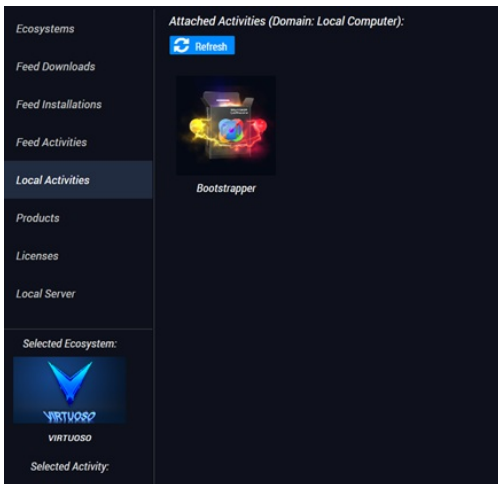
Ecosystems

Feed Downloads

Feed Installations

Feed Activities

Local Activities

Products

Licenses

Local Server

Selected Ecosystem:

VIRTUOSO

VIRTUOSO

Selected Activity:

Attached Activities (Domain: Local Computer):

Refresh

Bootstrapper